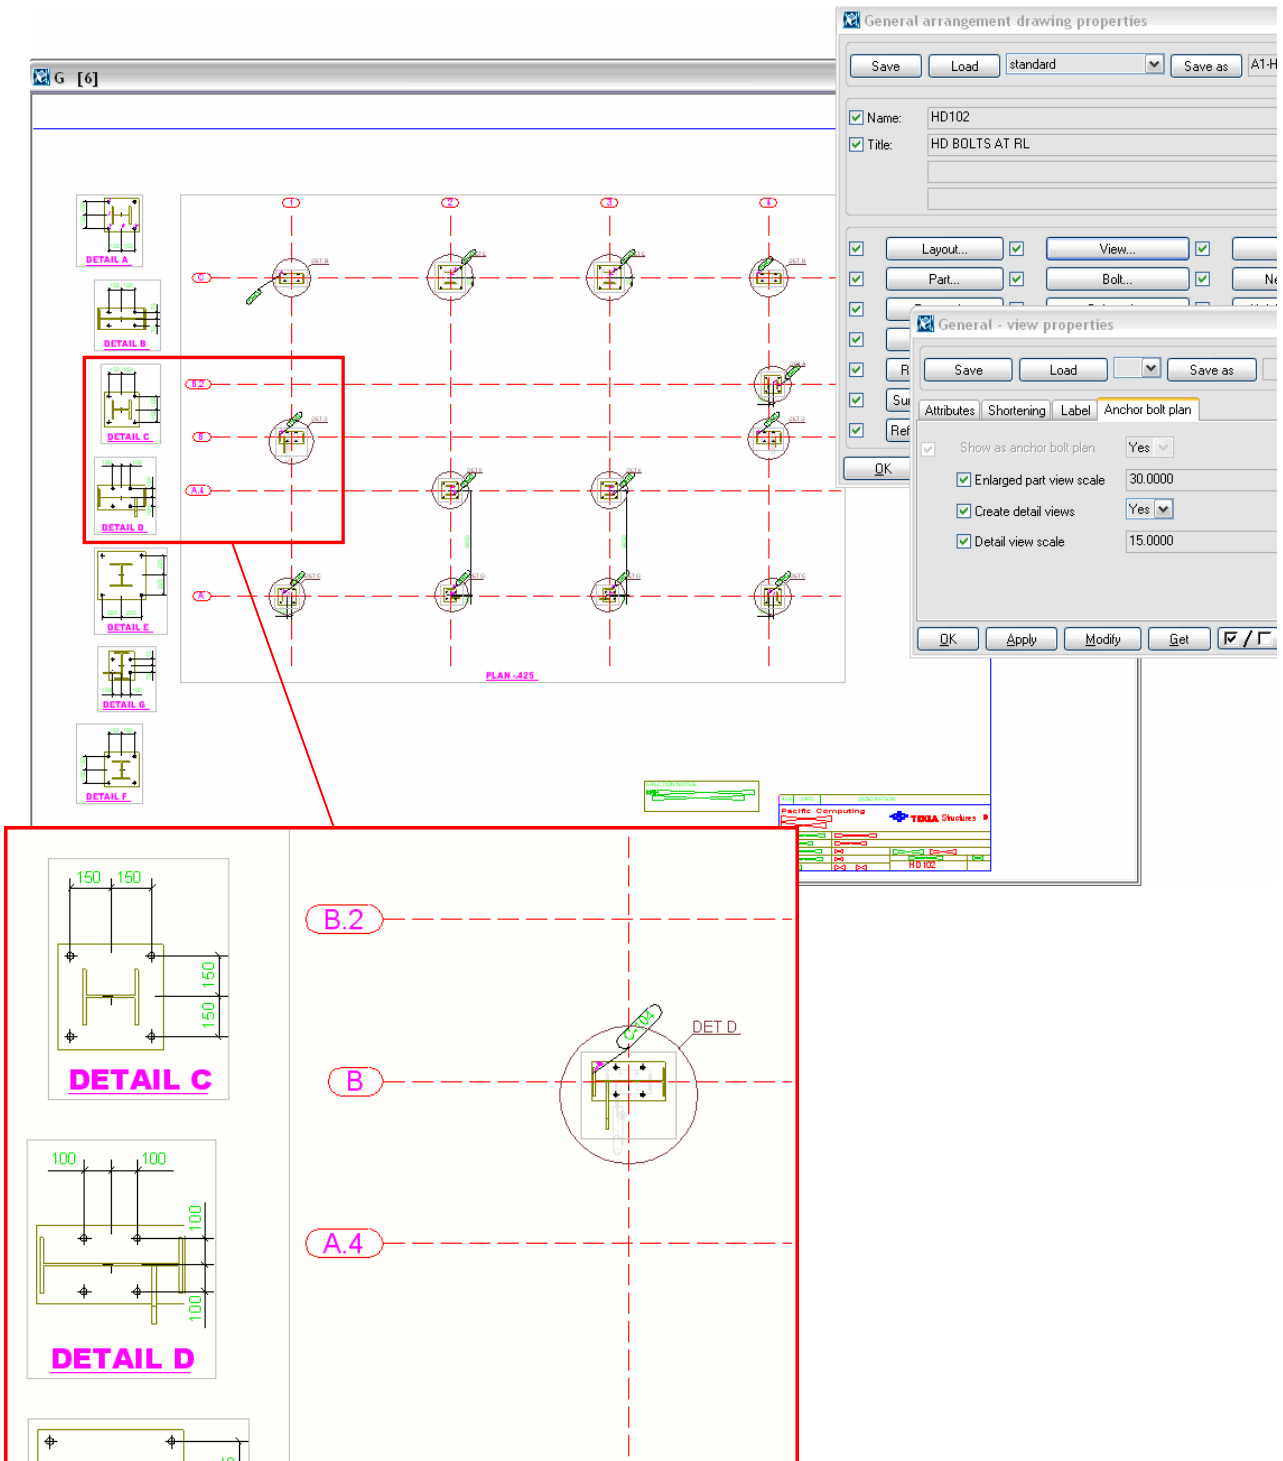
G [6]

DETAIL A
DETAIL B
DETAIL C
DETAIL D
DETAIL E
DETAIL G
DETAIL F

1
2
3
4
C
B.2
B
A.4
A

PLAN -425

Pacific Computing
TEKLA Structures
HD102

General arrangement drawing properties

Save
Load
standard
Save as
A1-H

Name: HD102
Title: HD BOLTS AT RL

Layout...
View...
Part...
Bolt...
Ne
R
Sur
Ref
OK

General - view properties

Save
Load
Save as

Attributes
Shortening
Label
Anchor bolt plan

Show as anchor bolt plan Yes
Enlarged part view scale 30.0000
Create detail views Yes
Detail view scale 15.0000

OK
Apply
Modify
Get

150 150
150
150
DETAIL C

100 100
100
100
DETAIL D

B.2
B
A.4
DET D
C.104